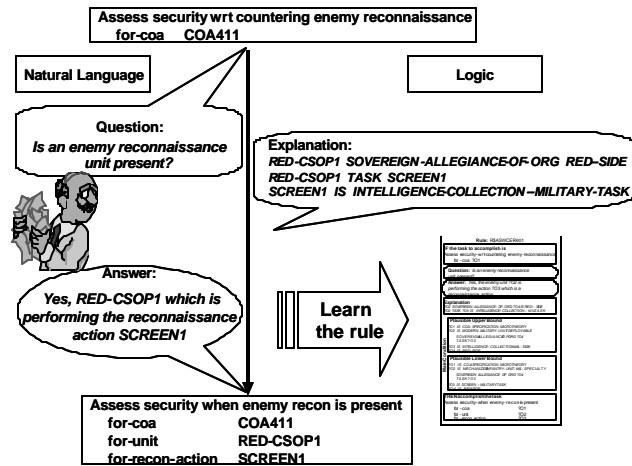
Assess security wrt countering enemy reconnaissance
for-coa COA411

Natural Language

Logic

Question:
Is an enemy reconnaissance unit present?

Explanation:
RED-CSOP1 SOVEREIGN-ALLEGIANCE-OF-ORG RED-SIDE
RED-CSOP1 TASK SCREEN1
SCREEN1 IS INTELLIGENCE-COLLECTION–MILITARY-TASK

Answer:
Yes, RED-CSOP1 which is performing the reconnaissance action SCREEN1

Learn the rule

Rule: R$ASWCER001

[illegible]

Assess security when enemy recon is present
for-coa COA411
for-unit RED-CSOP1
for-recon-action SCREEN1